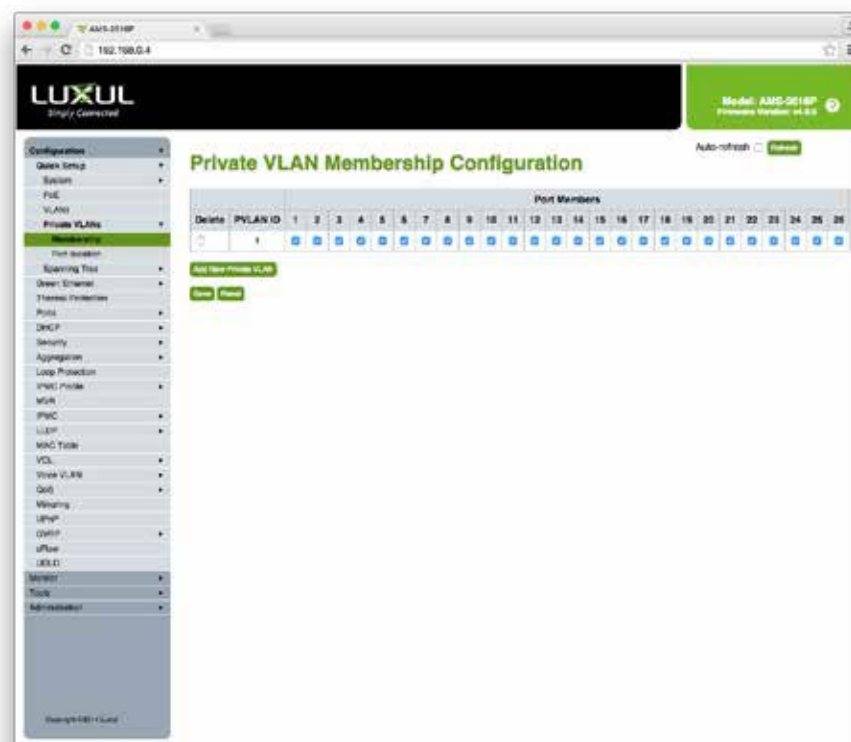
AMS-2616P

192.168.0.4

LUXUL
Simply Connected

Model: AMS-2616P
Firmware Version: v4.0.0

Configuration
Quick Setup
System
PoE
VLANs
Private VLANs
Membership
Port Isolation
Spanning Tree
Green Ethernet
Thermal Protection
Ports
DHCP
Security
Aggregation
Loop Protection
IPMC Profile
MVR
IPMC
LLDP
MAC Table
VCL
Voice VLAN
QoS
Mirroring
UPnP
GVRP
sFlow
UDLD
Monitor
Tools
Administration

Copyright © Luxul

Private VLAN Membership Configuration

Auto-refresh Refresh

| Delete | PVLAN ID | Port Members 1 | 2 | 3 | 4 | 5 | 6 | 7 | 8 | 9 | 10 | 11 | 12 | 13 | 14 | 15 | 16 | 17 | 18 | 19 | 20 | 21 | 22 | 23 | 24 | 25 | 26 |
|---|---|---|---|---|---|---|---|---|---|---|---|---|---|---|---|---|---|---|---|---|---|---|---|---|---|---|---|
| | 1 | | | | | | | | | | | | | | | | | | | | | | | | | | |

Add New Private VLAN

Save Reset